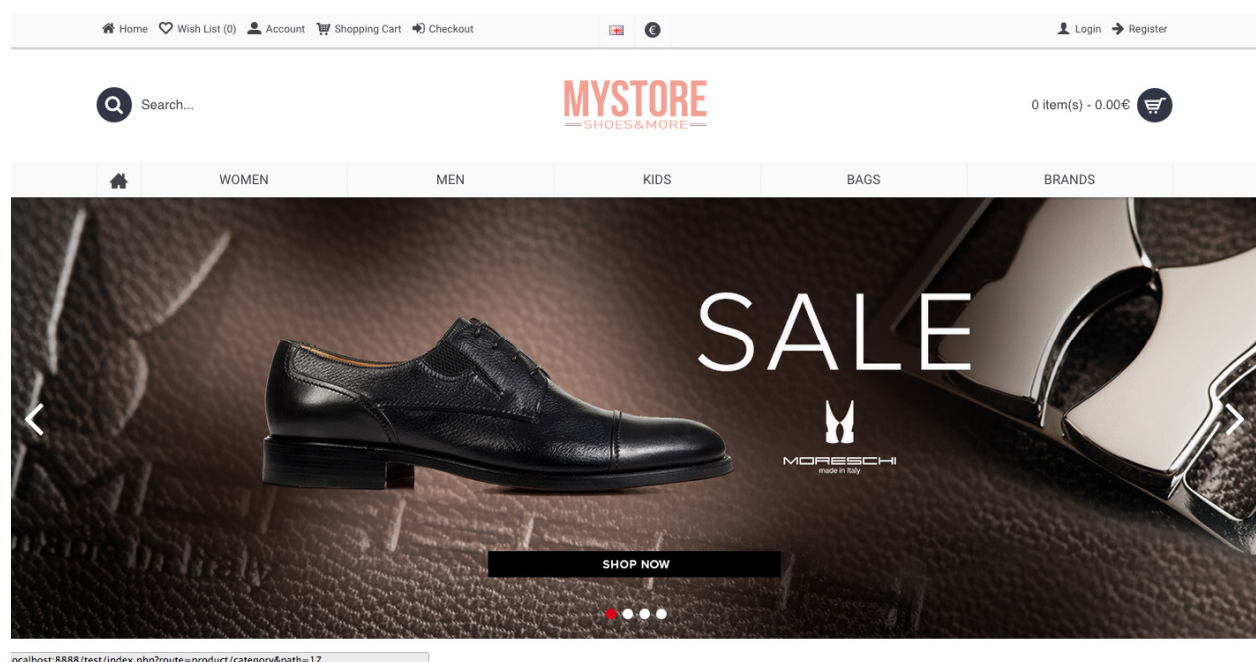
Home Wish List (0) Account Shopping Cart Checkout

€

Login Register

Search...

MYSTORE
SHOES&MORE

0 item(s) - 0.00€

WOMEN MEN KIDS BAGS BRANDS

SALE

MORESCHI
made in Italy

SHOP NOW

ocalhost:8888/test/index.php?route=product/category&path=17